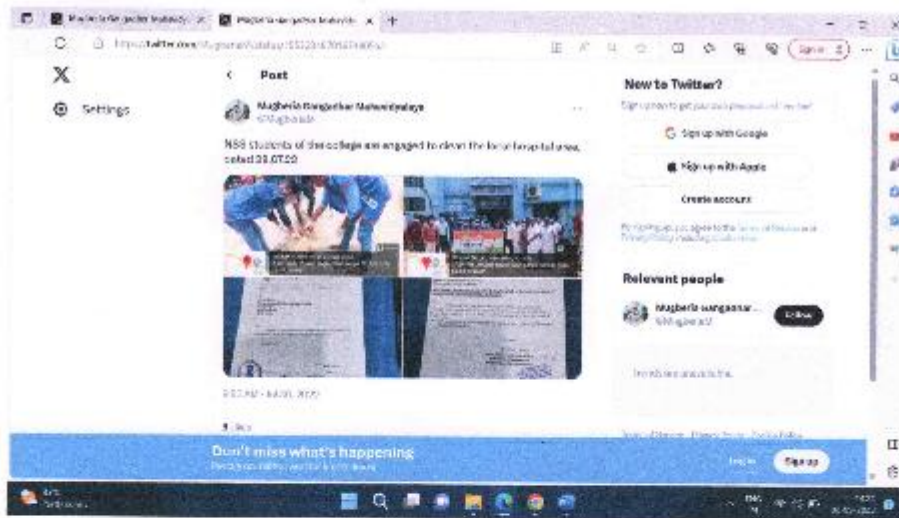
Post

Mugberia Gangadhar Mahavidyalaya

NSS students of the college are engaged to clean the local hospital area, dated 28.07.22

Settings

New to Twitter?

Sign up with Google

Sign up with Apple

Create account

Relevent people

Mugberia Gangadhar...

Follow

Don't miss what's happening

Log in

Sign up